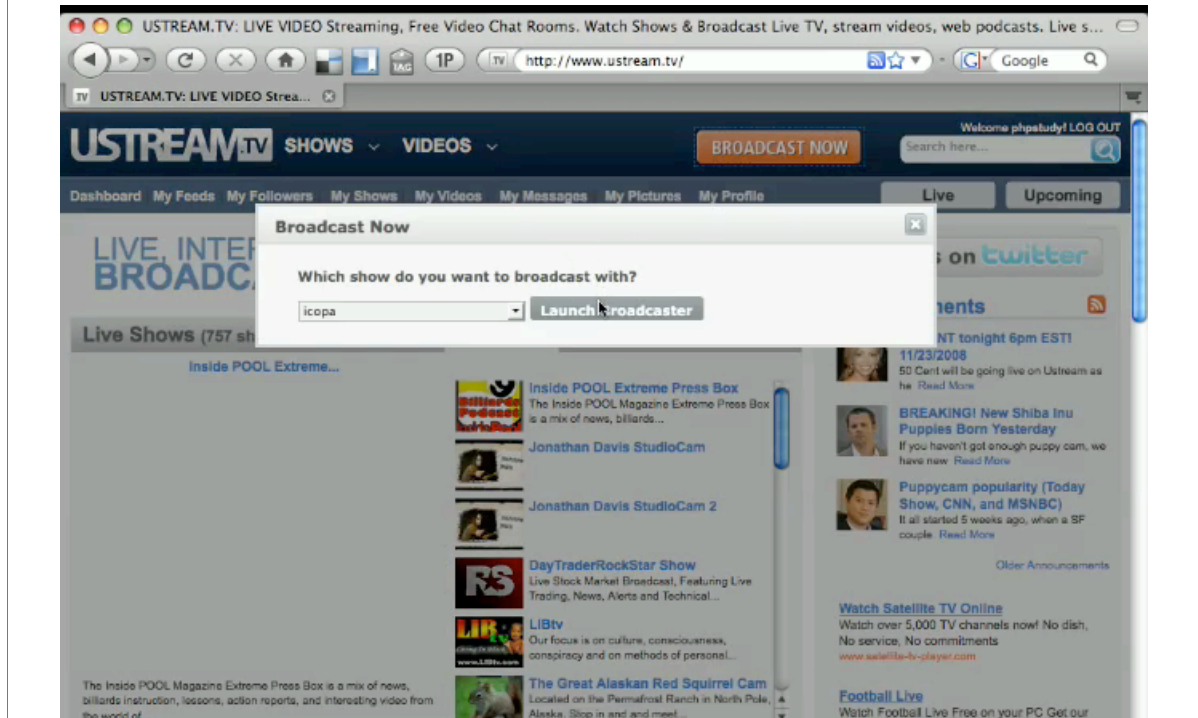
USTREAM.TV: LIVE VIDEO Streaming, Free Video Chat Rooms. Watch Shows & Broadcast Live TV, stream videos, web podcasts. Live s...

1P

http://www.ustream.tv/

Google

USTREAM.TV: LIVE VIDEO Strea...

USTREAM.TV SHOWS VIDEOS

BROADCAST NOW

Welcome phpstudy! LOG OUT

Search here...

Dashboard My Feeds My Followers My Shows My Videos My Messages My Pictures My Profile

Live Upcoming

LIVE, INTER
BROADC

Broadcast Now

Which show do you want to broadcast with?

icopa

Launch Broadcaster

s on twitter

nents

Live Shows (757 sh

Inside POOL Extreme...

Inside POOL Extreme Press Box
The Inside POOL Magazine Extreme Press Box is a mix of news, billiards...

Jonathan Davis StudioCam

Jonathan Davis StudioCam 2

DayTraderRockStar Show
Live Stock Market Broadcast, Featuring Live Trading, News, Alerts and Technical...

LIBtv
Our focus is on culture, consciousness, conspiracy and on methods of personal...

The Great Alaskan Red Squirrel Cam
Located on the Permafrost Ranch in North Pole, Alaska. Stop in and and meet...

The Inside POOL Magazine Extreme Press Box is a mix of news, billiards instruction, lessons, action reports, and interesting video from the world of...

NT tonight 6pm EST!
11/23/2008
50 Cent will be going live on Ustream as he Read More

BREAKING! New Shiba Inu Puppies Born Yesterday
If you haven't got enough puppy cam, we have new Read More

Puppycam popularity (Today Show, CNN, and MSNBC)
It all started 5 weeks ago, when a SF couple Read More

Older Announcements

Watch Satellite TV Online
Watch over 5,000 TV channels now! No dish, No service, No commitments
www.satellite-tv-player.com

Football Live
Watch Football Live Free on your PC Get our